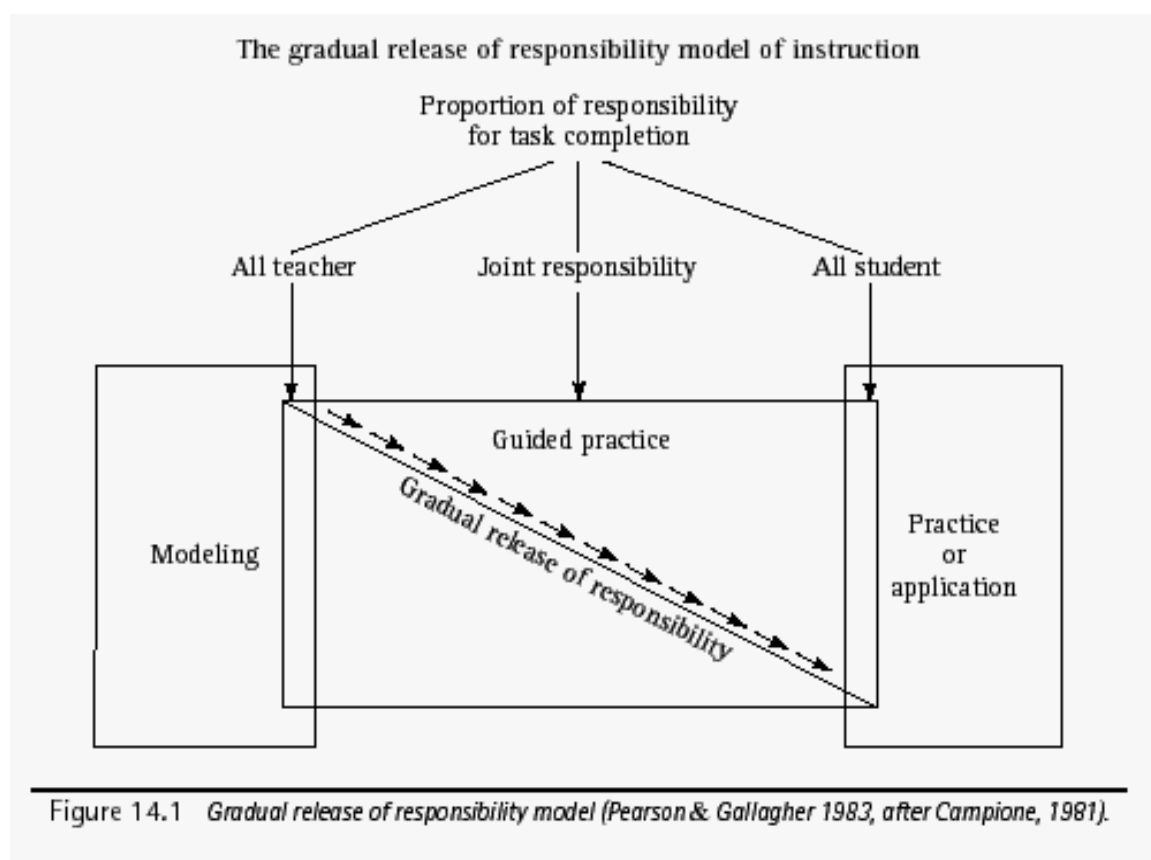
The gradual release of responsibility model of instruction

Proportion of responsibility for task completion

All teacher

Joint responsibility

All student

Guided practice

Gradual release of responsibility

Modeling

Practice or application

Figure 14.1 Gradual release of responsibility model (Pearson & Gallagher 1983, after Campione, 1981).